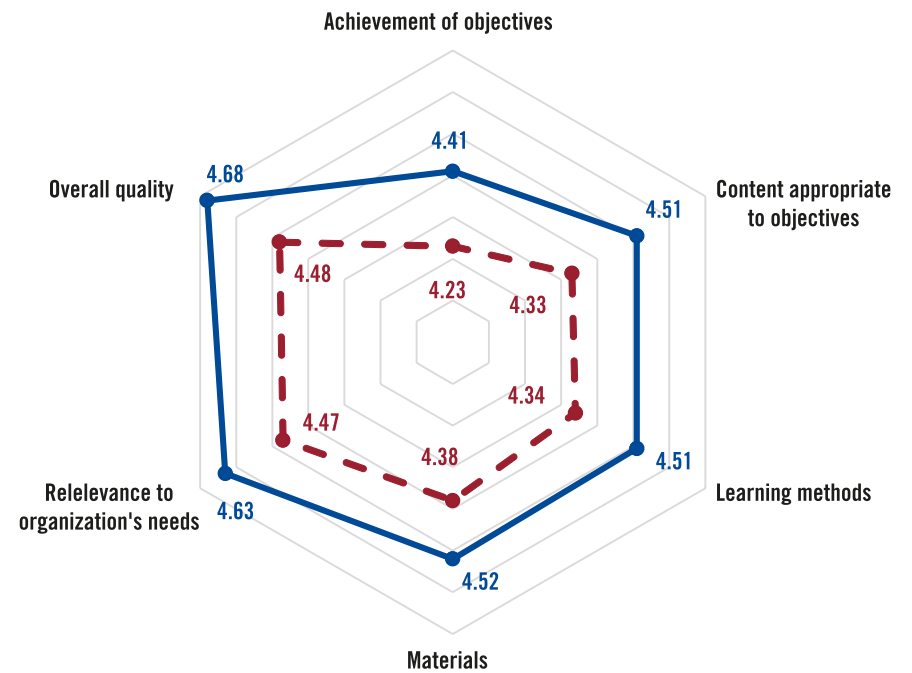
Achievement of objectives

Content appropriate to objectives

Learning methods

Materials

Relelevance to organization's needs

Overall quality

4.41

4.51

4.51

4.52

4.63

4.68

4.23

4.33

4.34

4.38

4.47

4.48